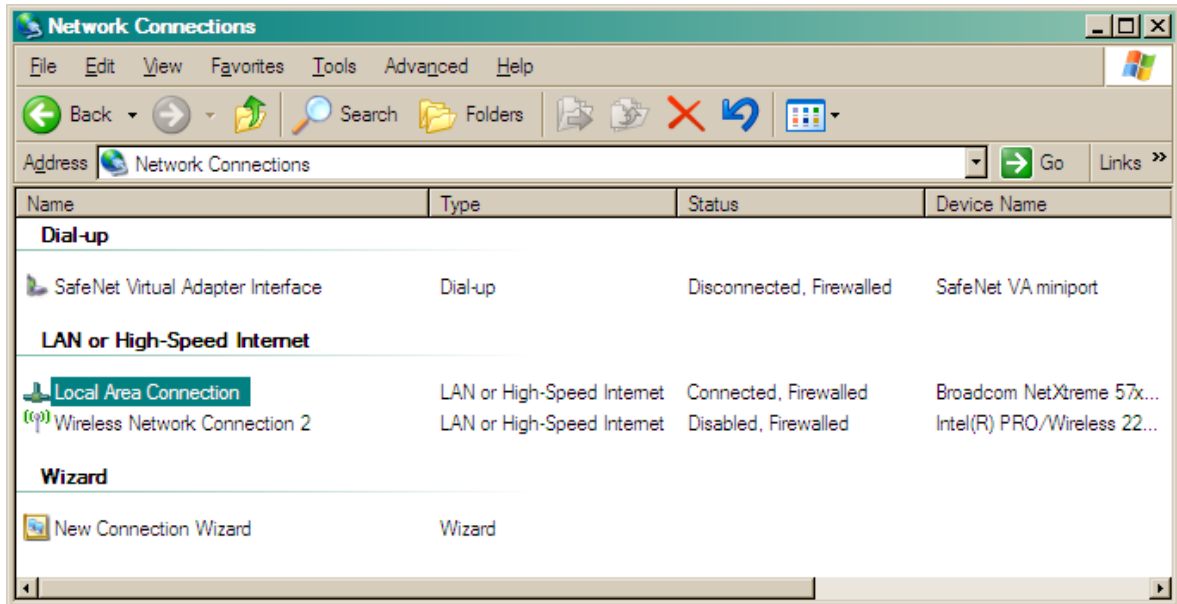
Network Connections

File Edit View Favorites Tools Advanced Help

Back Search Folders

Address Network Connections Go Links »

| Name | Type | Status | Device Name |
|---|---|---|---|
| **Dial-up** | | | |
| SafeNet Virtual Adapter Interface | Dial-up | Disconnected, Firewalled | SafeNet VA miniport |
| **LAN or High-Speed Internet** | | | |
| Local Area Connection | LAN or High-Speed Internet | Connected, Firewalled | Broadcom NetXtreme 57x... |
| Wireless Network Connection 2 | LAN or High-Speed Internet | Disabled, Firewalled | Intel(R) PRO/Wireless 22... |
| **Wizard** | | | |
| New Connection Wizard | Wizard | | |